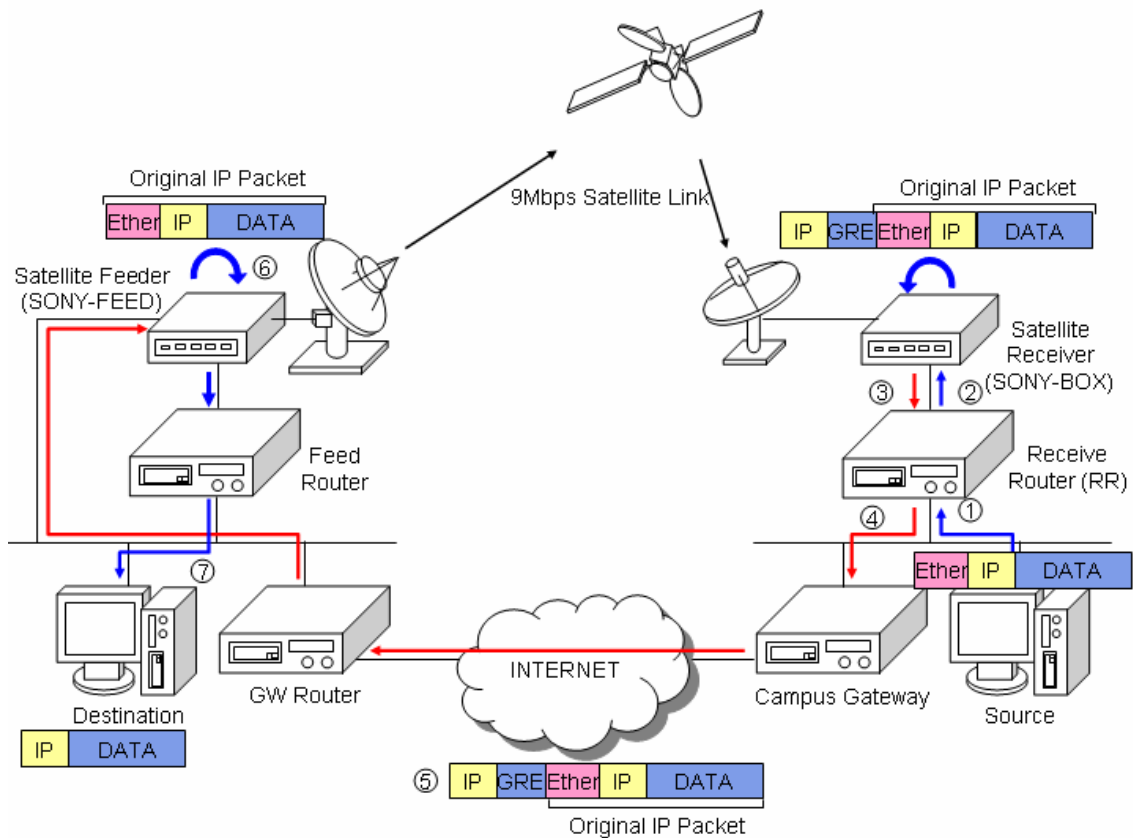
9Mbps Satellite Link

Original IP Packet

| Ether | IP | DATA |
|---|---|---|

Satellite Feeder (SONY-FEED)

⑥

Feed Router

Original IP Packet

| IP | GRE | Ether | IP | DATA |
|---|---|---|---|---|

Satellite Receiver (SONY-BOX)

③ ②

Receive Router (RR)

④ ①

| Ether | IP | DATA |
|---|---|---|

⑦

Destination

| IP | DATA |
|---|---|

GW Router

INTERNET

Campus Gateway

Source

⑤

| IP | GRE | Ether | IP | DATA |
|---|---|---|---|---|

Original IP Packet